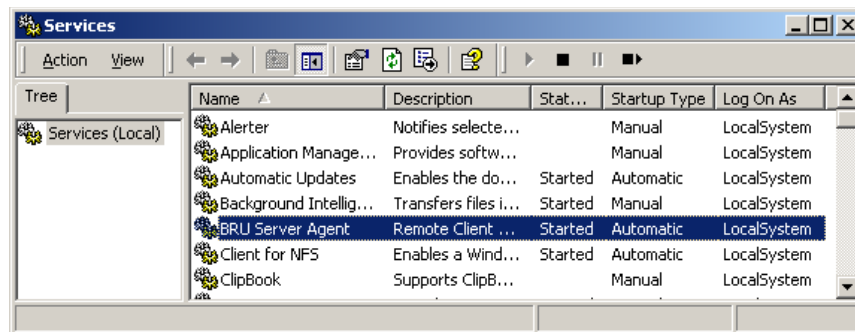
Services

Action View

Tree

Services (Local)

| Name | Description | Stat... | Startup Type | Log On As |
|---|---|---|---|---|
| Alerter | Notifies selecte... | | Manual | LocalSystem |
| Application Manage... | Provides softw... | | Manual | LocalSystem |
| Automatic Updates | Enables the do... | Started | Automatic | LocalSystem |
| Background Intellig... | Transfers files i... | Started | Manual | LocalSystem |
| BRU Server Agent | Remote Client ... | Started | Automatic | LocalSystem |
| Client for NFS | Enables a Wind... | Started | Automatic | LocalSystem |
| ClipBook | Supports ClipB... | | Manual | LocalSystem |